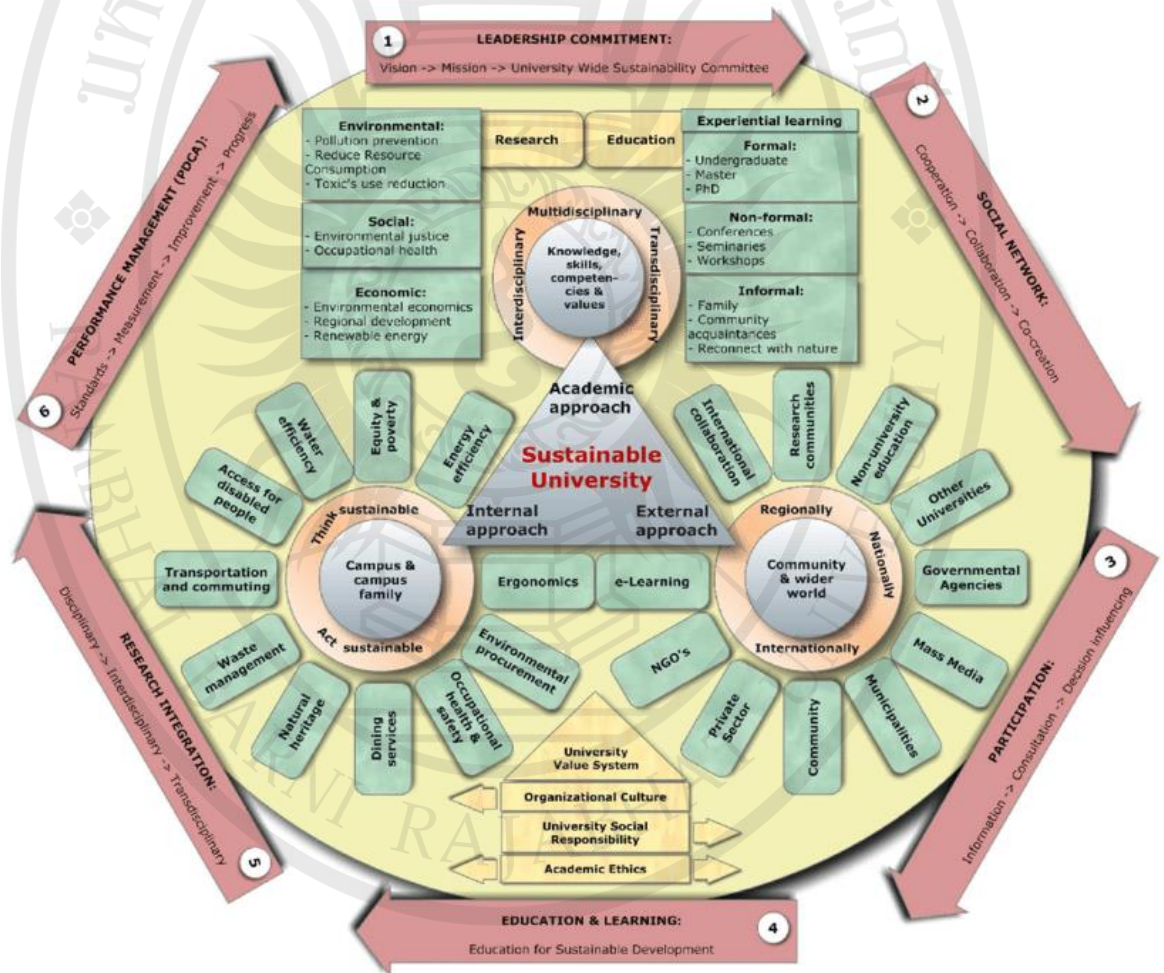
1 LEADERSHIP COMMITMENT:
Vision -> Mission -> University Wide Sustainability Committee

2 SOCIAL NETWORK:
Cooperation -> Collaboration -> Co-creation

3 PARTICIPATION:
Information -> Consultation -> Decision influencing

4 EDUCATION & LEARNING:
Education for Sustainable Development

5 RESEARCH INTEGRATION:
Disciplinary -> Interdisciplinary -> Transdisciplinary

6 PERFORMANCE MANAGEMENT (PDCA):
Standards -> Measurement -> Improvement -> Progress

Environmental:
- Pollution prevention
- Reduce Resource Consumption
- Toxic's use reduction

Social:
- Environmental justice
- Occupational health

Economic:
- Environmental economics
- Regional development
- Renewable energy

Research

Education

Experiential learning

Formal:
- Undergraduate
- Master
- PhD

Non-formal:
- Conferences
- Seminaries
- Workshops

Informal:
- Family
- Community acquaintances
- Reconnect with nature

Multidisciplinary
Interdisciplinary
Transdisciplinary
Knowledge, skills, competencies & values

Academic approach
Sustainable University
Internal approach
External approach

Water efficiency
Equity & poverty
Energy efficiency
Access for disabled people
Transportation and commuting
Waste management
Natural heritage
Dining services
Occupational health & safety
Environmental procurement
Ergonomics
e-Learning

Think sustainable
Campus & campus family
Act sustainable

International collaboration
Research communities
Non-university education
Other Universities
Governmental Agencies
Mass Media
Municipalities
Community
Private Sector
NGO's

Regionally
Nationally
Community & wider world
Internationally

University Value System
Organizational Culture
University Social Responsibility
Academic Ethics